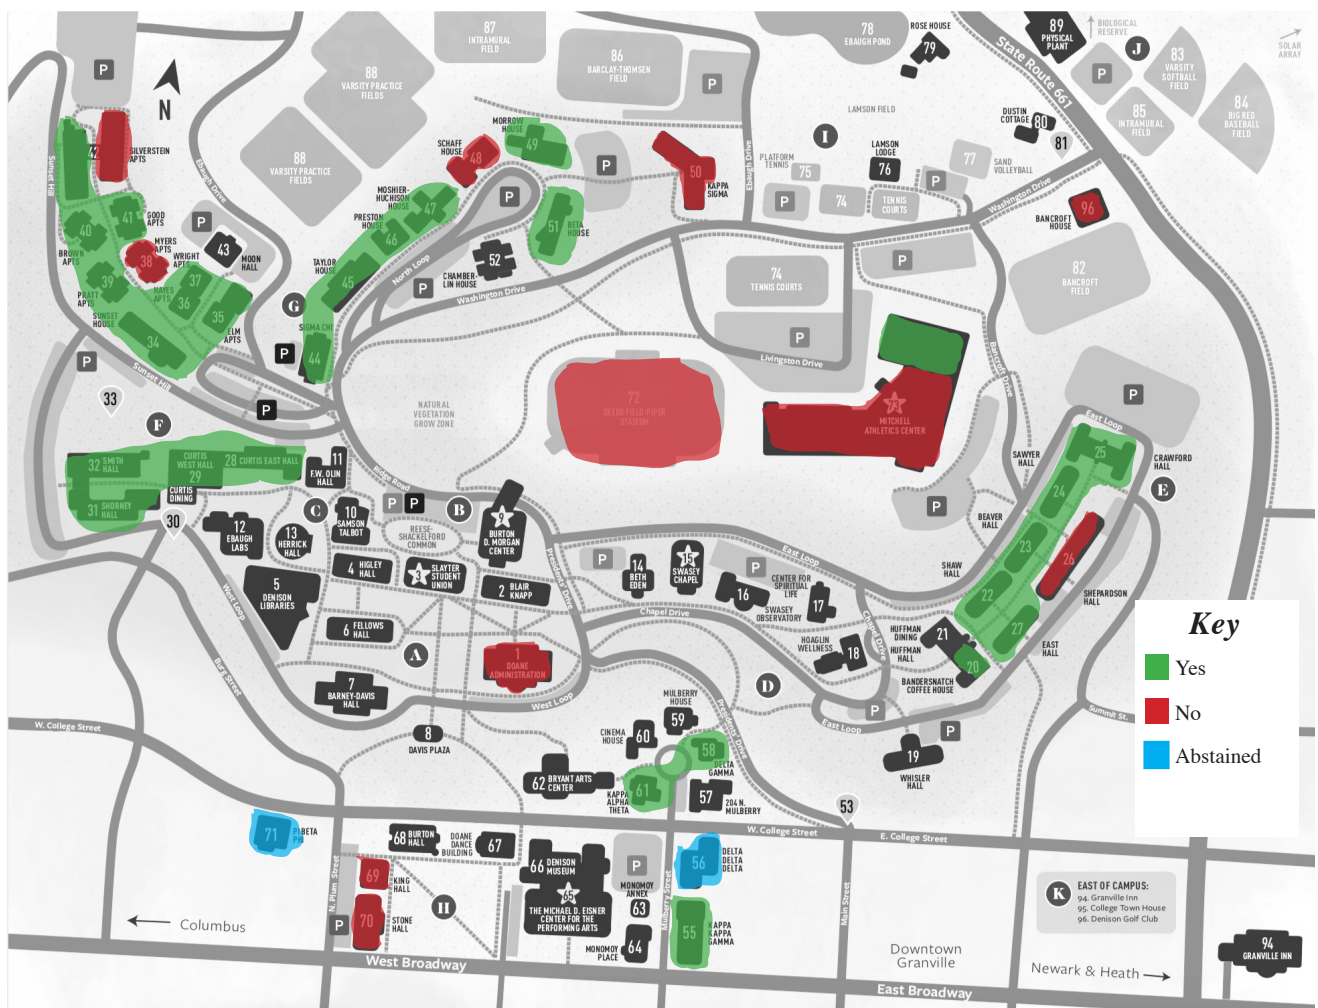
87 INTRAMURAL FIELD
88 VARSITY PRACTICE FIELDS
86 BARCLAY-THOMSEN FIELD
78 EBAUGH POND
ROSE HOUSE 79
89 PHYSICAL PLANT
BIOLOGICAL RESERVE
J
83 VARSITY SOFTBALL FIELD
SOLAR ARRAY
84 BIG RED BASEBALL FIELD
85 INTRAMURAL FIELD
State Route 661
N
P
42 SILVERSTEIN APTS
88 VARSITY PRACTICE FIELDS
Ebaugh Drive
SCHAFF HOUSE 48
MORROW HOUSE 49
50 KAPPA SIGMA
Ebaugh Drive
PLATFORM TENNIS 75
LAMSON FIELD
I
LAMSON LODGE 76
77
SAND VOLLEYBALL
DUSTIN COTTAGE 80
81
Sunset Hill
41 GOOD APTS
40
BROWN APTS
MYERS APTS
WRIGHT APTS 38
43 MOON HALL
MOSHIER-HUCHISON HOUSE 47
PRESTON HOUSE 46
51 BETA HOUSE
74
TENNIS COURTS
Washington Drive
BANCROFT HOUSE 96
39
37
PRATT APTS
HAYES APTS 36
35
SUNSET HOUSE
ELM APTS
34
TAYLOR HOUSE
45
North Loop
CHAMBERLIN HOUSE
52
Washington Drive
74 TENNIS COURTS
82 BANCROFT FIELD
G
SIGMA CHI 44
P
Sunset Hill
33
F
NATURAL VEGETATION GROW ZONE
72 DEEDS FIELD-PIPER STADIUM
Livingston Drive
MITCHELL ATHLETICS CENTER
Bancroft Drive
East Loop
CRAWFORD HALL
SAWYER HALL
25
24
E
32 SMITH HALL
CURTIS WEST HALL
28 CURTIS EAST HALL
29
11 F.W. OLIN HALL
CURTIS DINING
31 SHORNEY HALL
30
Ridge Road
B
9 BURTON D. MORGAN CENTER
10 SAMSON TALBOT
C
REESE-SHACKELFORD COMMON
12 EBAUGH LABS
13 HERRICK HALL
BEAVER HALL
23
26
SHAW HALL
22
SHEPARDSON HALL
27
West Loop
4 HIGLEY HALL
3 SLAYTER STUDENT UNION
2 BLAIR KNAPP
President's Drive
14 BETH EDEN
15 SWASEY CHAPEL
East Loop
CENTER FOR SPIRITUAL LIFE
16
SWASEY OBSERVATORY
17
Chapel Drive
HUFFMAN DINING 21
HUFFMAN HALL
20
EAST HALL
5 DENISON LIBRARIES
6 FELLOWS HALL
A
HOAGLIN WELLNESS 18
BANDERSNATCH COFFEE HOUSE
Burg Street
7 BARNEY-DAVIS HALL
1 DOANE ADMINISTRATION
West Loop
D
East Loop
19 WHISLER HALL
Summit St.
W. College Street
8 DAVIS PLAZA
CINEMA HOUSE 60
MULBERRY HOUSE 59
Chapel Drive
58 DELTA GAMMA
President's Drive
62 BRYANT ARTS CENTER
KAPPA ALPHA THETA 61
57 204 N. MULBERRY
53
W. College Street
E. College Street
71 PI BETA PHI
68 BURTON HALL
DOANE DANCE BUILDING 67
56 DELTA DELTA DELTA
N. Plum Street
69
KING HALL
66 DENISON MUSEUM
65 THE MICHAEL D. EISNER CENTER FOR THE PERFORMING ARTS
MONOMOY ANNEX 63
Mulberry Street
Main Street
K EAST OF CAMPUS:
94. Granville Inn
95. College Town House
96. Denison Golf Club
Columbus
70
STONE HALL
H
MONOMOY PLACE 64
55 KAPPA KAPPA GAMMA
Downtown Granville
Newark & Heath
West Broadway
East Broadway
94 GRANVILLE INN
Key
Yes
No
Abstained